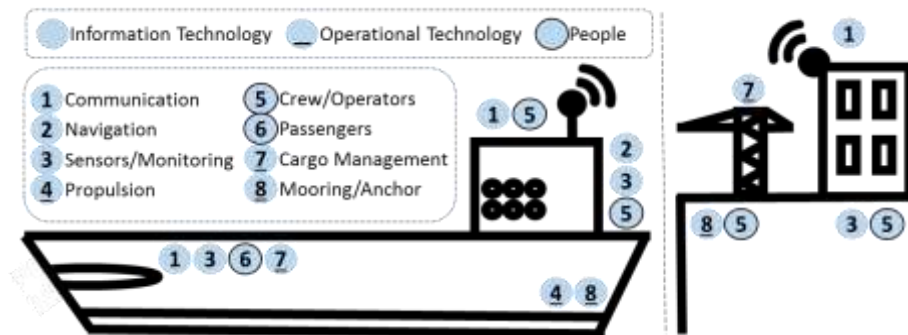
Information Technology Operational Technology People

1 Communication
2 Navigation
3 Sensors/Monitoring
4 Propulsion
5 Crew/Operators
6 Passengers
7 Cargo Management
8 Mooring/Anchor

1 5
2
3
5
1 3 6 7
4 8

1
7
8 5
3 5